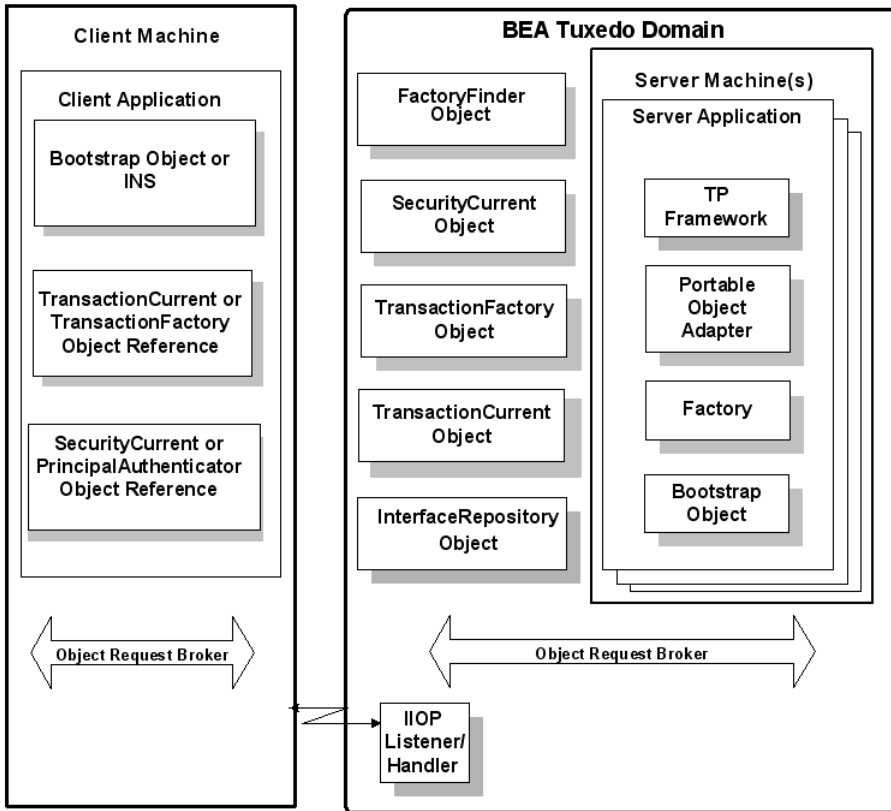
Client Machine

Client Application

Bootstrap Object or INS

TransactionCurrent or TransactionFactory Object Reference

SecurityCurrent or PrincipalAuthenticator Object Reference

Object Request Broker

BEA Tuxedo Domain

FactoryFinder Object

SecurityCurrent Object

TransactionFactory Object

TransactionCurrent Object

InterfaceRepository Object

Server Machine(s)

Server Application

TP Framework

Portable Object Adapter

Factory

Bootstrap Object

Object Request Broker

IIOP Listener/ Handler